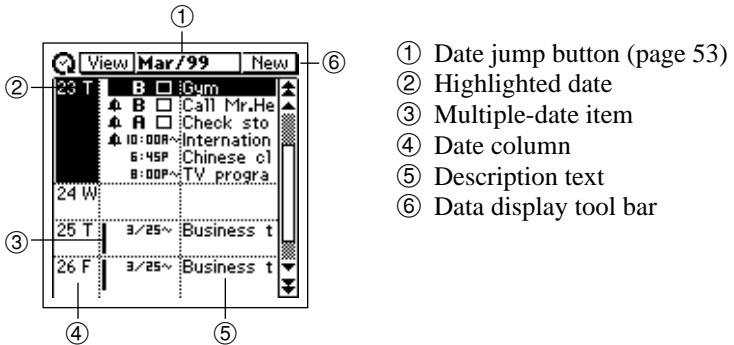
①

View Mar/99 New ⑥

② 23 T B Gym
B Call Mr.He
A Check sto
10:00A~ Internation
6:45P Chinese cl
8:00P~ TV progra
24 W
③ 25 T 3/25~ Business t
26 F 3/25~ Business t

④ ⑤

① Date jump button (page 53)
② Highlighted date
③ Multiple-date item
④ Date column
⑤ Description text
⑥ Data display tool bar